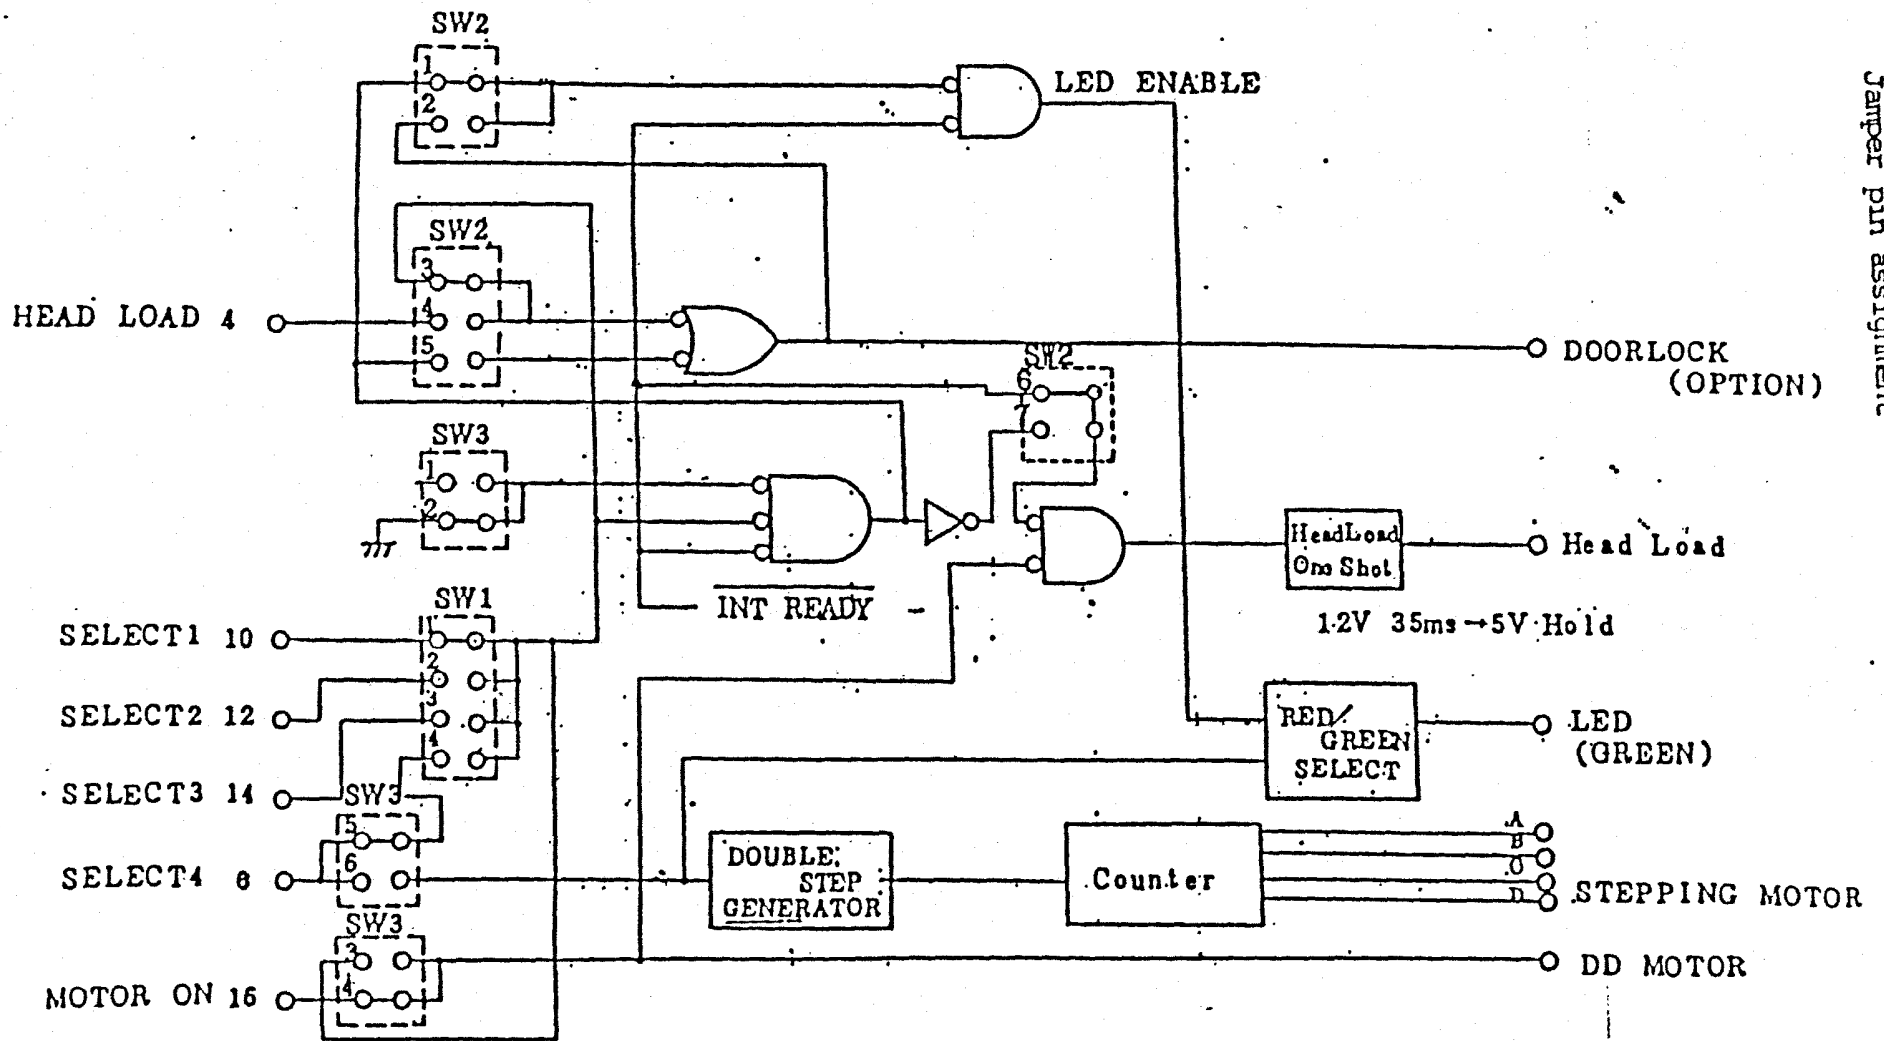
SW2
1
2
LED ENABLE
SW2
3
4
5
HEAD LOAD 4
DOORLOCK (OPTION)
SW2
6
7
SW3
1
2
$\overline{\text{INT READY}}$
HeadLoad One Shot
Head Load
1.2V 35ms → 5V Hold
SW1
1
2
3
4
SELECT1 10
SELECT2 12
SELECT3 14
SELECT4 8
MOTOR ON 16
SW3
5
6
SW3
3
4
RED/ GREEN SELECT
LED (GREEN)
DOUBLE STEP GENERATOR
Counter
A
B
C
D
STEPPING MOTOR
DD MOTOR
Jamper pin assignment